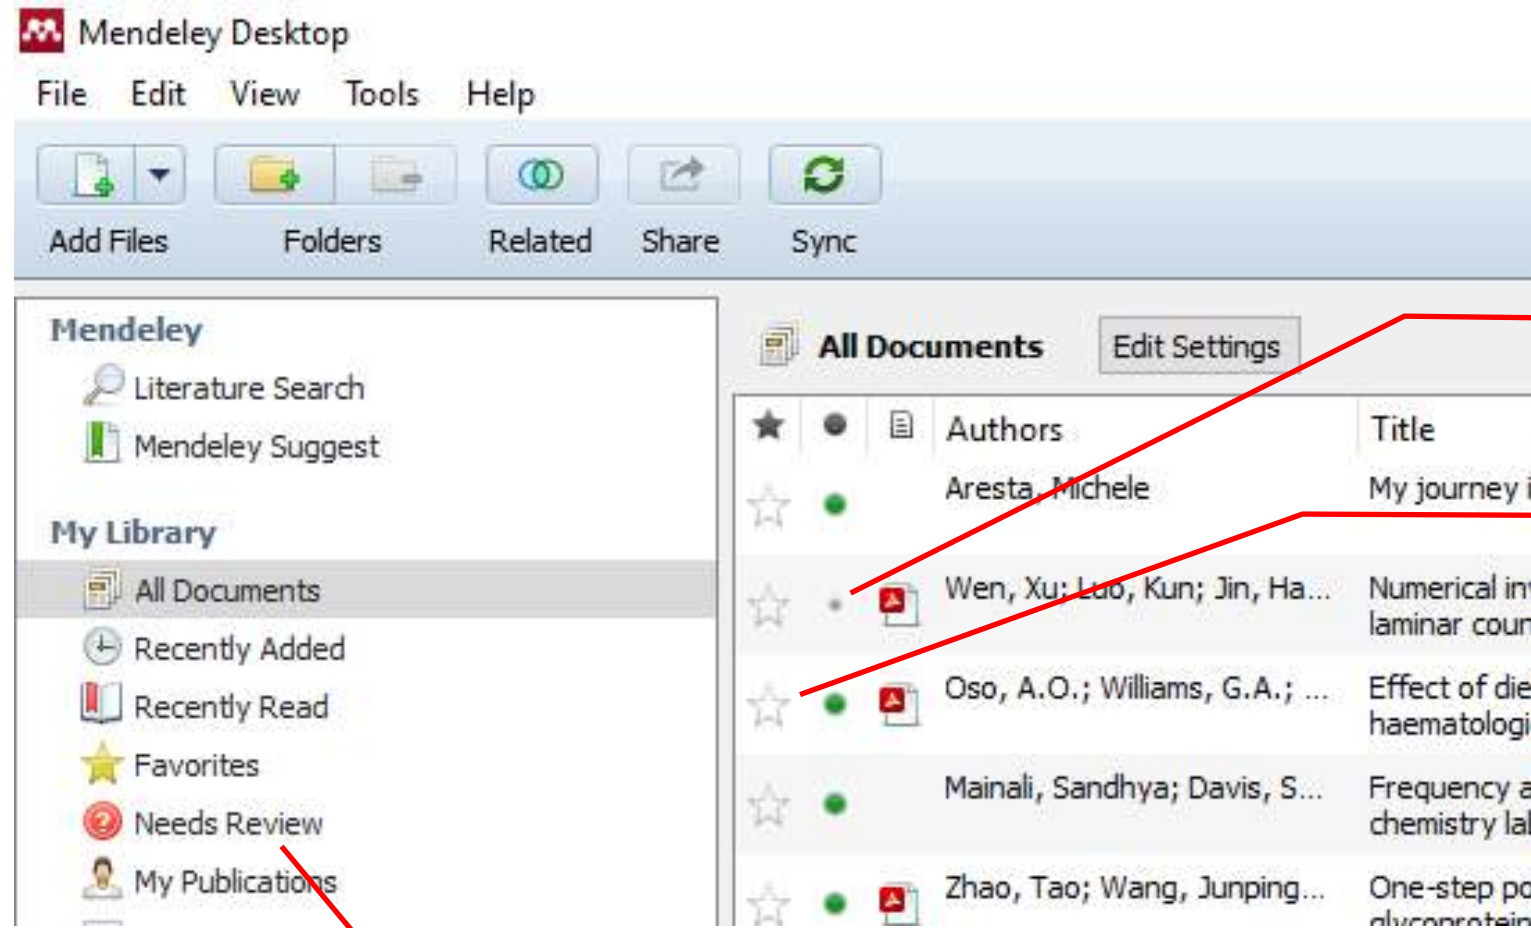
Mendeley Desktop

File Edit View Tools Help

Add Files Folders Related Share Sync

Mendeley
Literature Search
Mendeley Suggest

My Library
All Documents
Recently Added
Recently Read
Favorites
Needs Review
My Publications

All Documents Edit Settings

| | | | Authors | Title |
|---|---|---|---|---|
| | | | Aresta, Michele | My journey i |
| | | | Wen, Xu; Luo, Kun; Jin, Ha... | Numerical in laminar coun |
| | | | Oso, A.O.; Williams, G.A.; ... | Effect of die haematologi |
| | | | Mainali, Sandhya; Davis, S... | Frequency a chemistry lal |
| | | | Zhao, Tao; Wang, Junping... | One-step po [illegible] |